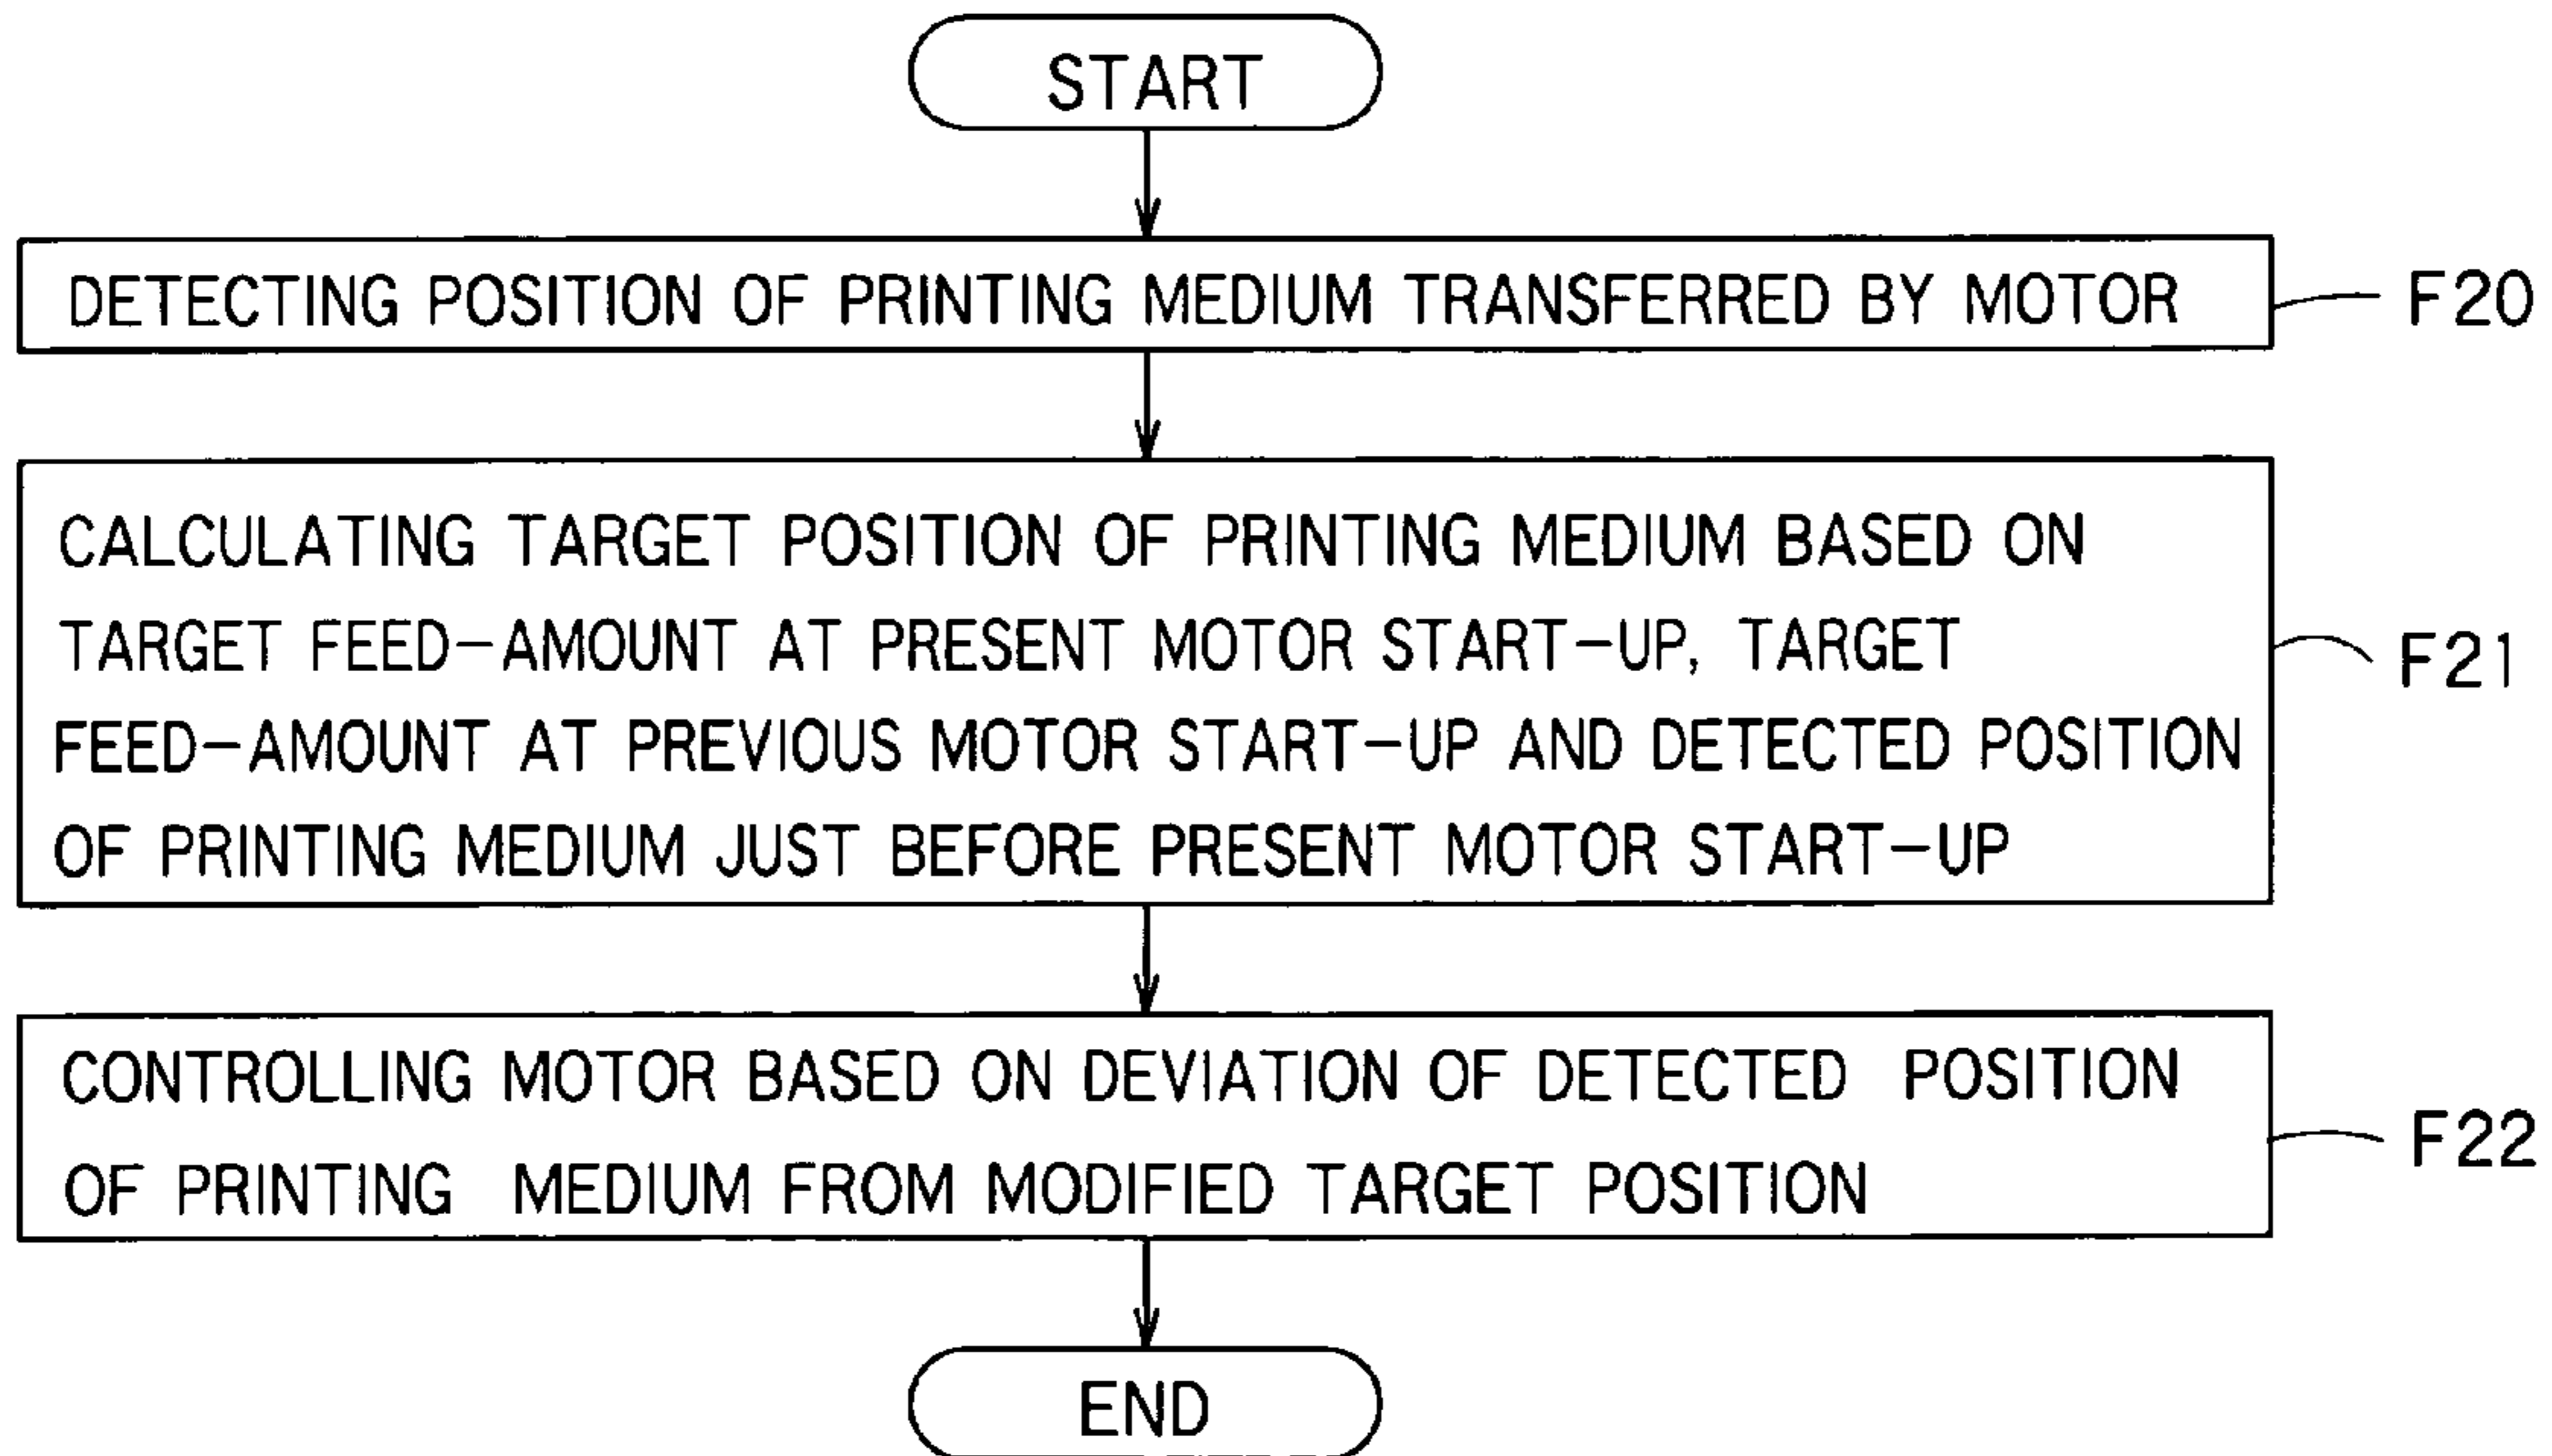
START

DETECTING POSITION OF PRINTING MEDIUM TRANSFERRED BY MOTOR

F20

CALCULATING TARGET POSITION OF PRINTING MEDIUM BASED ON TARGET FEED-AMOUNT AT PRESENT MOTOR START-UP, TARGET FEED-AMOUNT AT PREVIOUS MOTOR START-UP AND DETECTED POSITION OF PRINTING MEDIUM JUST BEFORE PRESENT MOTOR START-UP

F21

CONTROLLING MOTOR BASED ON DEVIATION OF DETECTED POSITION OF PRINTING MEDIUM FROM MODIFIED TARGET POSITION

F22

END